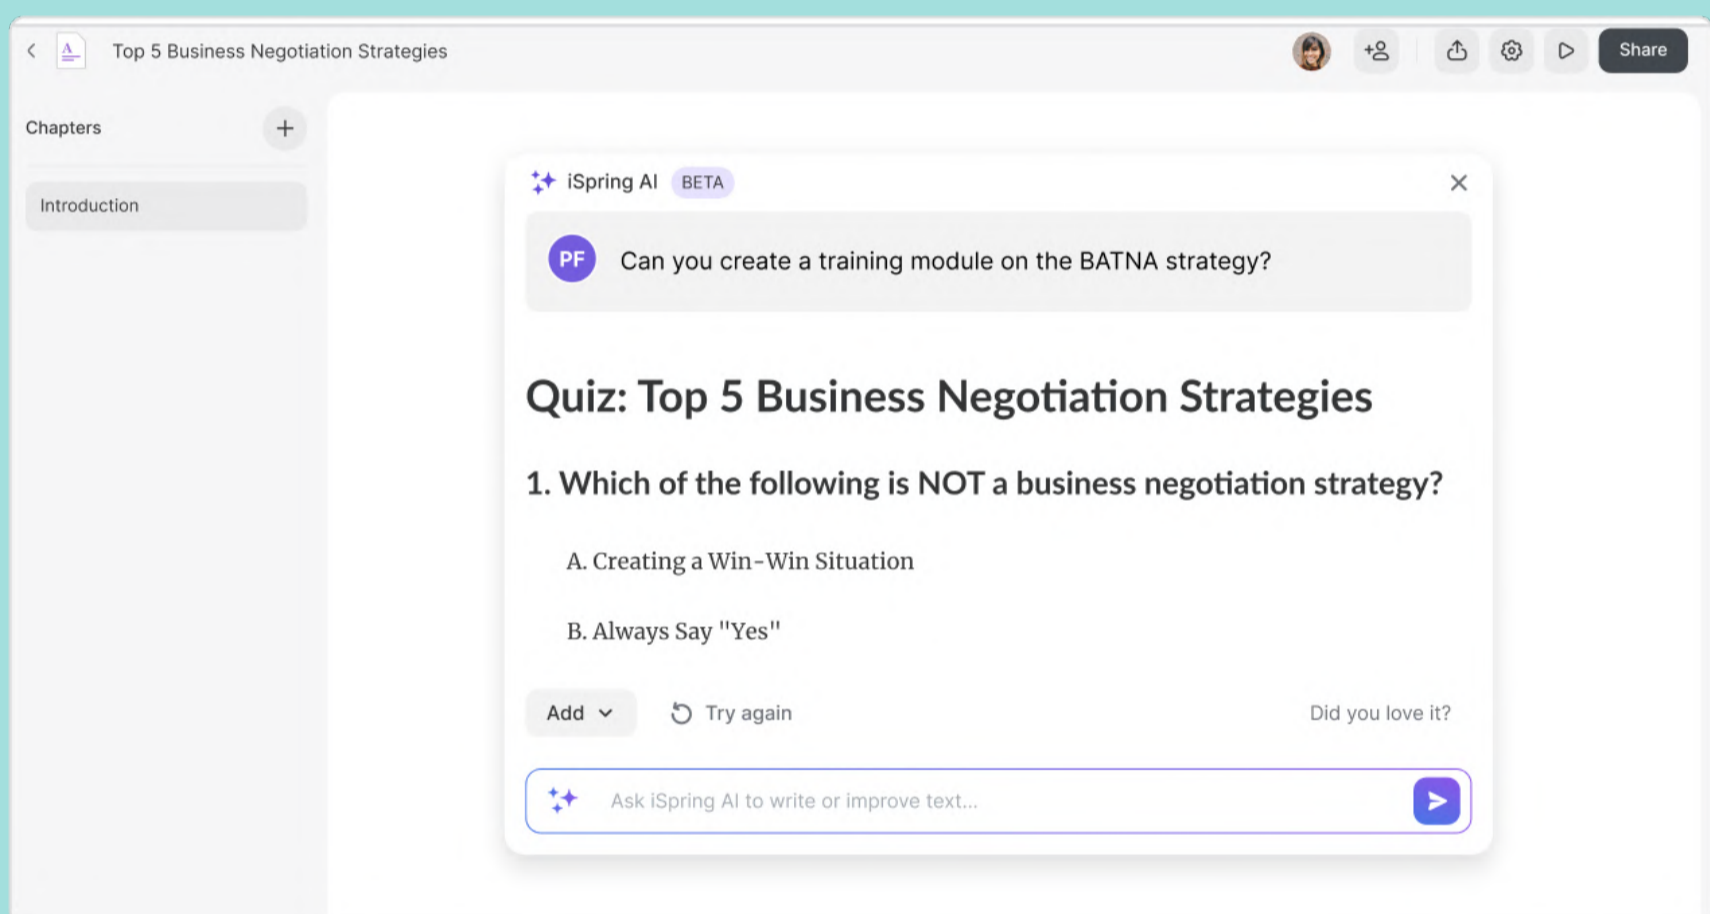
Top 5 Business Negotiation Strategies

Share

Chapters

Introduction

iSpring AI BETA

PF Can you create a training module on the BATNA strategy?

Quiz: Top 5 Business Negotiation Strategies

1. Which of the following is NOT a business negotiation strategy?

A. Creating a Win-Win Situation

B. Always Say "Yes"

Add

Try again

Did you love it?

Ask iSpring AI to write or improve text...